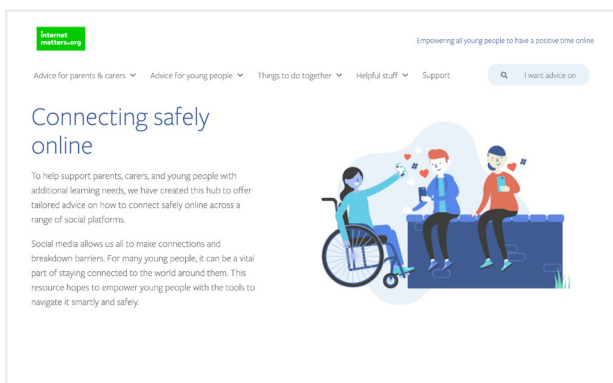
internet matters.org

Empowering all young people to have a positive time online

Advice for parents & carers Advice for young people Things to do together Helpful stuff Support

I want advice on

Connecting safely online

To help support parents, carers, and young people with additional learning needs, we have created this hub to offer tailored advice on how to connect safely online across a range of social platforms.

Social media allows us all to make connections and breakdown barriers. For many young people, it can be a vital part of staying connected to the world around them. This resource hopes to empower young people with the tools to navigate it smartly and safely.